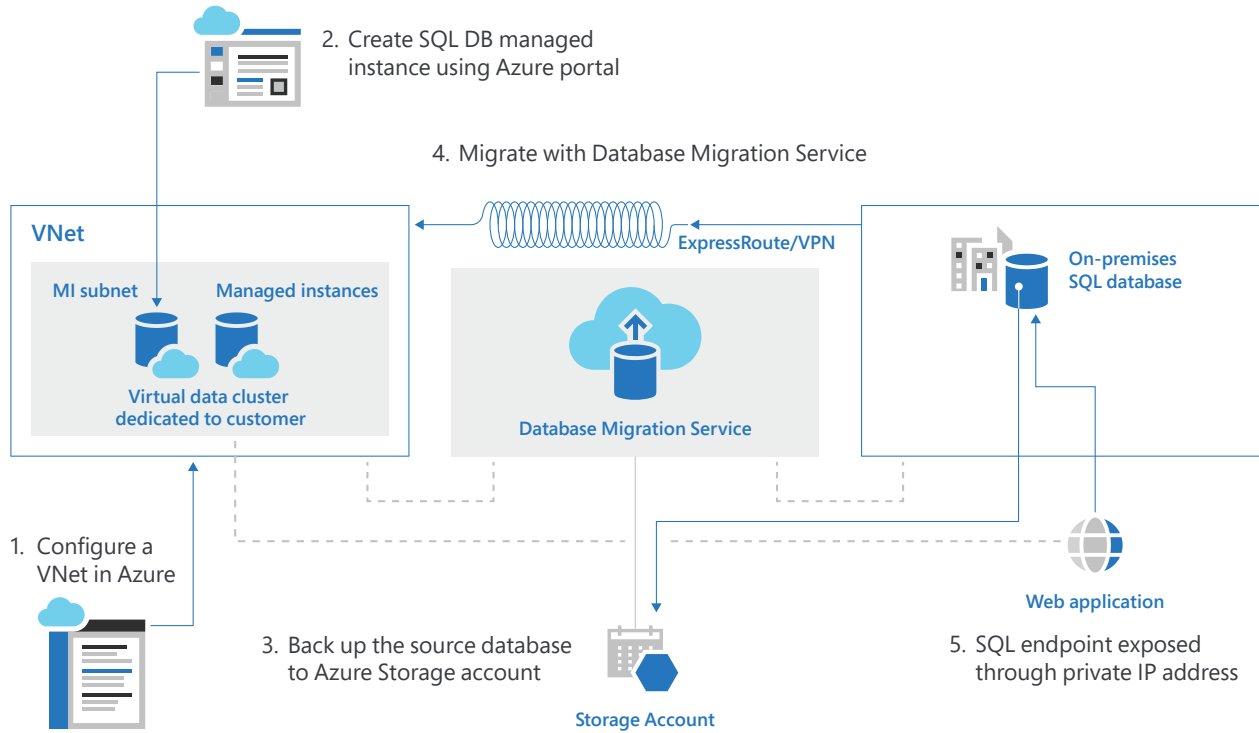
2. Create SQL DB managed instance using Azure portal

4. Migrate with Database Migration Service

VNet

ExpressRoute/VPN

On-premises SQL database

MI subnet

Managed instances

Virtual data cluster dedicated to customer

Database Migration Service

1. Configure a VNet in Azure

Web application

3. Back up the source database to Azure Storage account

5. SQL endpoint exposed through private IP address

Storage Account